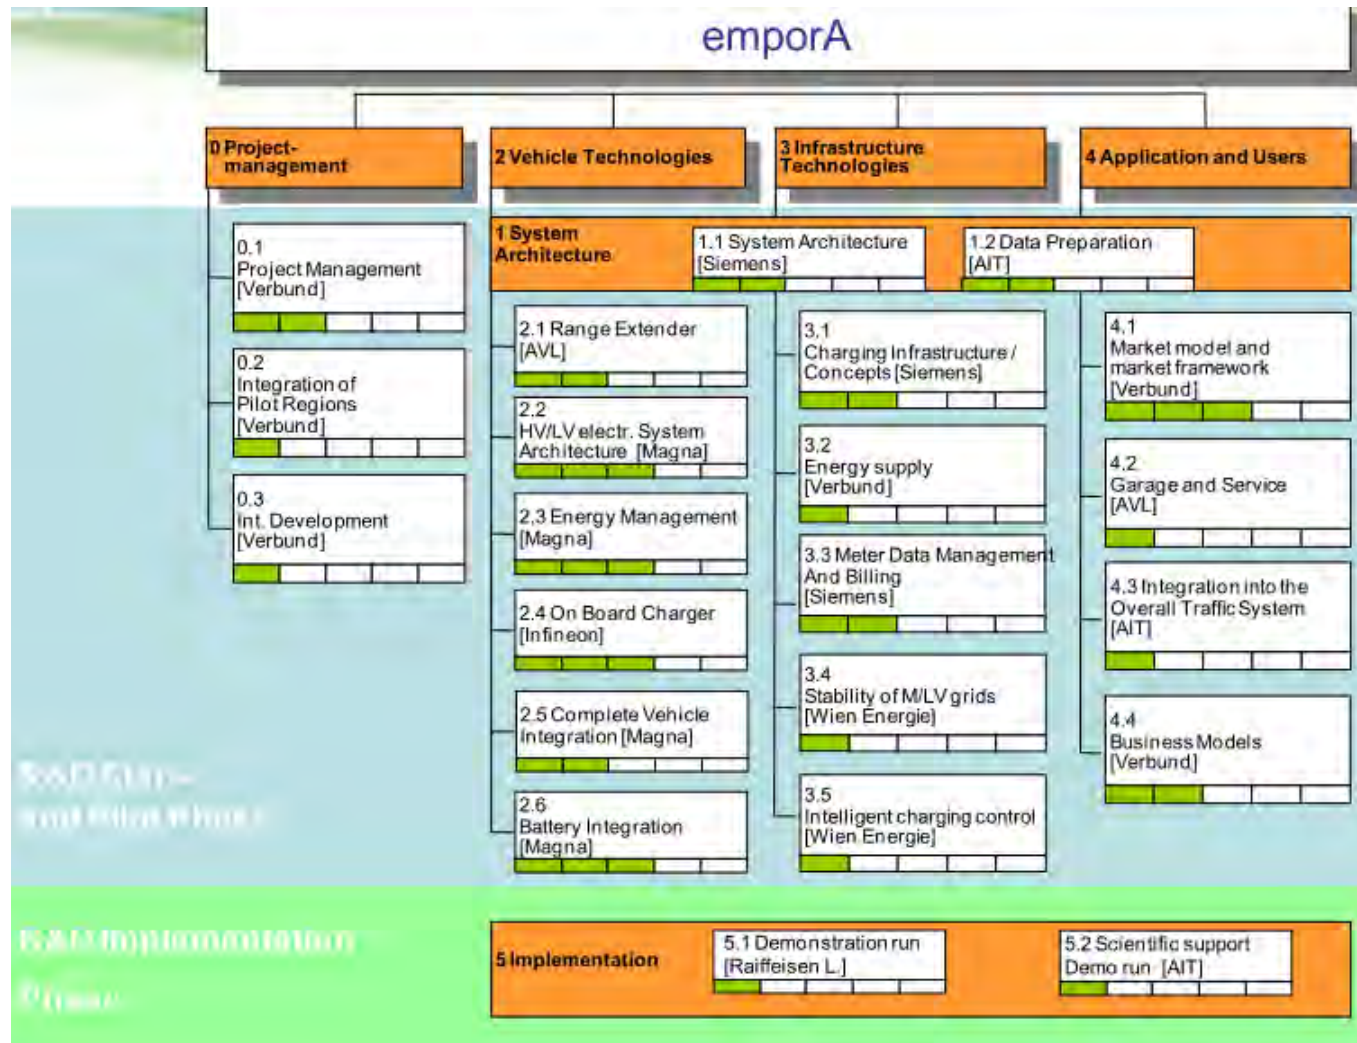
emporA

0 Project-management

2 Vehicle Technologies

3 Infrastructure Technologies

4 Application and Users

0.1 Project Management [Verbund]

0.2 Integration of Pilot Regions [Verbund]

0.3 Int. Development [Verbund]

1 System Architecture

1.1 System Architecture [Siemens]

1.2 Data Preparation [AIT]

2.1 Range Extender [AVL]

2.2 HV/LV electr. System Architecture [Magna]

2.3 Energy Management [Magna]

2.4 On Board Charger [Infineon]

2.5 Complete Vehicle Integration [Magna]

2.6 Battery Integration [Magna]

3.1 Charging Infrastructure / Concepts [Siemens]

3.2 Energy supply [Verbund]

3.3 Meter Data Management And Billing [Siemens]

3.4 Stability of M/LV grids [Wien Energie]

3.5 Intelligent charging control [Wien Energie]

4.1 Market model and market framework [Verbund]

4.2 Garage and Service [AVL]

4.3 Integration into the Overall Traffic System [AIT]

4.4 Business Models [Verbund]

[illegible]

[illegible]

5 Implementation

5.1 Demonstration run [Raiffeisen L.]

5.2 Scientific support Demo run [AIT]